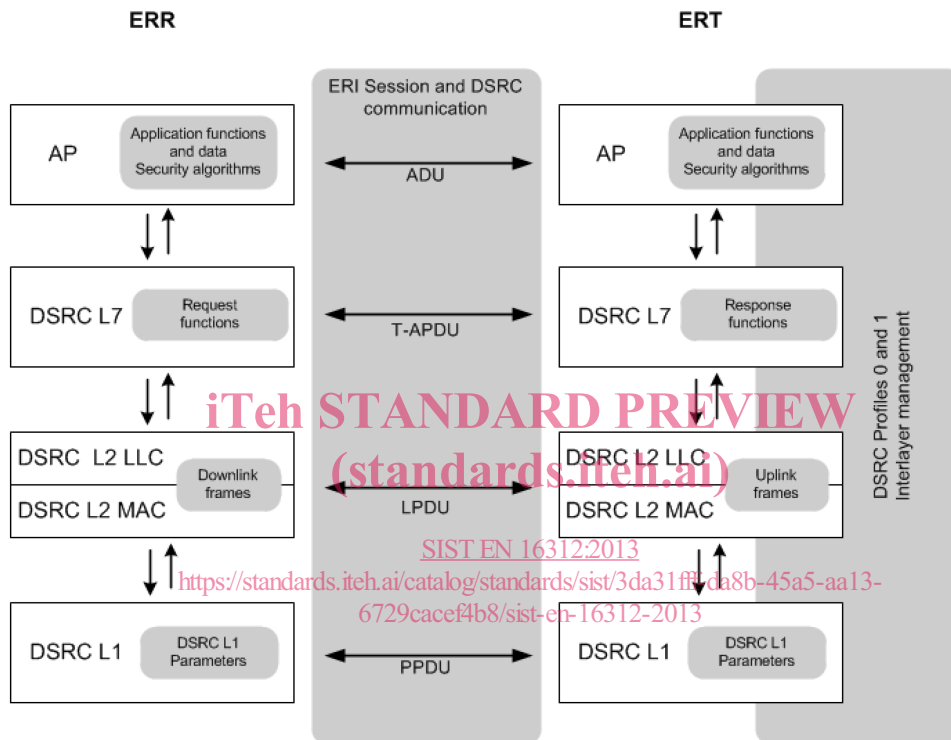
ERR

ERT

ERI Session and DSRC communication

AP

Application functions and data Security algorithms

ADU

AP

Application functions and data Security algorithms

DSRC L7

Request functions

T-APDU

DSRC L7

Response functions

DSRC Profiles 0 and 1 Interlayer management

iTeh STANDARD PREVIEW (standards.iteh.ai)

DSRC L2 LLC

DSRC L2 MAC

Downlink frames

LPDU

DSRC L2 LLC

DSRC L2 MAC

Uplink frames

SIST EN 16312:2013
https://standards.iteh.ai/catalog/standards/sist/3da31ff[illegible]da8b-45a5-aa13-6729cacef4b8/sist-en-16312-2013

DSRC L1

DSRC L1 Parameters

PPDU

DSRC L1

DSRC L1 Parameters